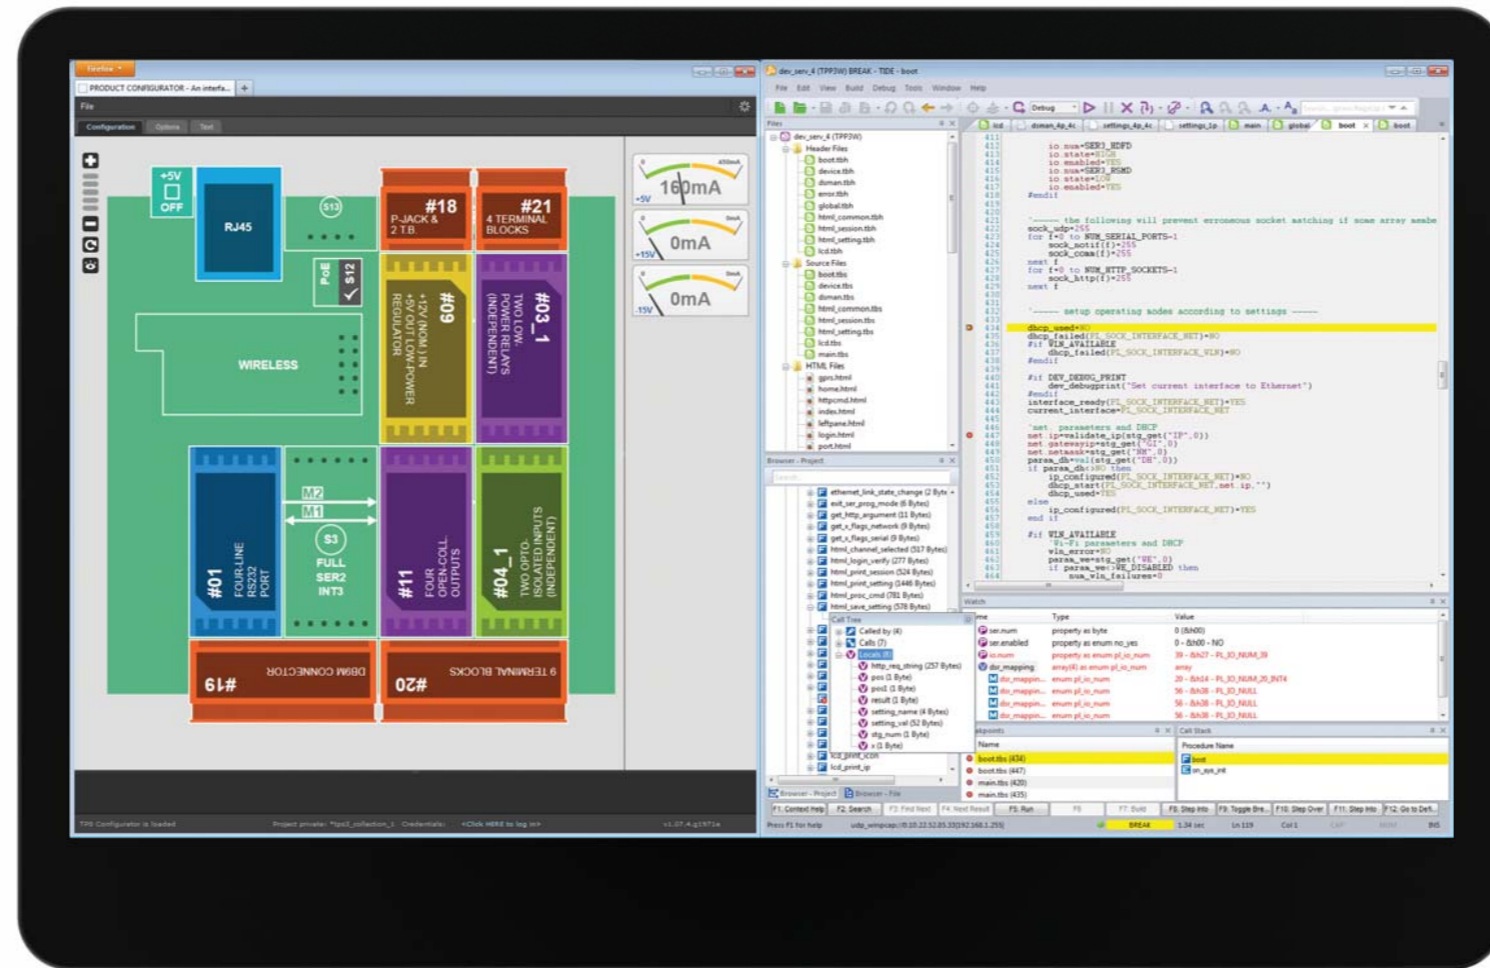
Firefox

PRODUCT CONFIGURATOR - An interfa...

File

Configuration Options Text

+5V OFF

RJ45

S13

#18 P-JACK & 2 T.B.

#21 4 TERMINAL BLOCKS

PoE S12

#09 +12V (NOM.) IN +5V OUT LOW-POWER REGULATOR

#03_1 TWO LOW-POWER RELAYS (INDEPENDENT)

WIRELESS

M2 M1

S3 FULL SER2 INT3

#01 FOUR-LINE RS232 PORT

#11 FOUR OPEN-COLL. OUTPUTS

#04_1 TWO OPTO-ISOLATED INPUTS (INDEPENDENT)

#19 DB9M CONNECTOR

#20 9 TERMINAL BLOCKS

160mA +5V

0mA +15V

0mA -15V

TPS Configurator is loaded

dev_serv_4 (TPP3W) BREAK - TIDE - boot

File Edit View Build Debug Tools Window Help

Debug

Files

dev_serv_4 (TPP3W)
Header Files
boot.tbh
device.tbh
dwnan.tbh
error.tbh
global.tbh
html_common.tbh
html_session.tbh
html_setting.tbh
lcd.tbh
Source Files
boot.tbs
device.tbs
dwnan.tbs
global.tbs
html_common.tbs
html_session.tbs
html_setting.tbs
lcd.tbs
main.tbs
HTML Files
gprs.html
home.html
httpcmd.html
index.html
leftpane.html
login.html
port.html

Browser - Project

ethernet_link_state_change
exit_ser_prog_mode
get_http_argument
get_x_flags_network
get_x_flags_serial
html_channel_selected
html_login_verify
html_print_session
html_print_setting
html_proc_cmd
html_save_setting

Call Tree
Called by
Calls
Locals
http_req_string
pos
pos1
result
setting_name
setting_val
stg_num
x
lcd_print_icon
lcd_print_ip

io.num=SER3_RDFD
io.state=HIGH
io.enabled=YES
io.num=SER3_RSHD
io.state=LOW
io.enabled=YES
#endif

'---- the following will prevent erroneous socket matching if some array membe
sock_udp=255
for f=0 to NUM_SERIAL_PORTS-1
sock_notif(f)=255
sock_cmma(f)=255
next f
for f=0 to NUM_HTTP_SOCKETS-1
sock_http(f)=255
next f

'---- setup operating modes according to settings ----

dhcp_used=NO
dhcp_failed(PL_SOCK_INTERFACE_NET)=NO
#if WLN_AVAILABLE
dhcp_failed(PL_SOCK_INTERFACE_WLN)=NO
#endif

#if DEV_DEBUG_PRINT
dev_debugprint("Set current interface to Ethernet")
#endif
interface_ready(PL_SOCK_INTERFACE_NET)=YES
current_interface=PL_SOCK_INTERFACE_NET

'set parameters and DHCP
net.ip=validate_ip(stg_get("IP",0))
net.gatewayip=stg_get("GI",0)
net.netmask=stg_get("NM",0)
param_dh=val(stg_get("DH",0))
if param_dh<>NO then
ip_configured(PL_SOCK_INTERFACE_NET)=NO
dhcp_start(PL_SOCK_INTERFACE_NET,net.ip,"")
dhcp_used=YES
else
ip_configured(PL_SOCK_INTERFACE_NET)=YES
end if

#if WLN_AVAILABLE
'Wi-Fi parameters and DHCP
wln_error=NO
param_we=stg_get("WE",0)
if param_we<>WE_DISABLED then
num_wln_failures=0

Watch

Name Type Value
ser.num property as byte 0 (&h00)
ser.enabled property as enum no_yes 0 - &h00 - NO
io.num property as enum pl_io_num 39 - &h27 - PL_IO_NUM_39
dsr_mapping array(4) as enum pl_io_num array

Breakpoints
Name
boot.tbs (434)
boot.tbs (447)
main.tbs (420)
main.tbs (435)

Call Stack
Procedure Name
boot
on_sys_init

F1: Context Help F2: Search F3: Find Next F4: Next Result F5: Run F6 F7: Build F8: Step Into F9: Toggle Bre... F10: Step Over F11: Step Into F12: Go to Defi...

Press F1 for help BREAK Ln 119 Col 1 INS